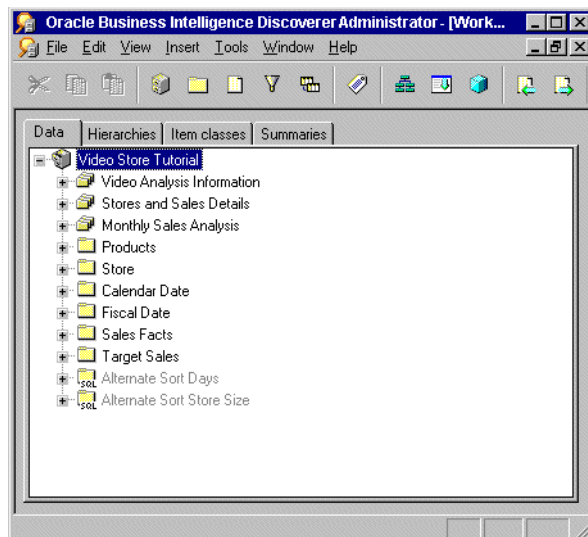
Oracle Business Intelligence Discoverer Administrator - [Work...

File Edit View Insert Tools Window Help

Data | Hierarchies | Item classes | Summaries

Video Store Tutorial
Video Analysis Information
Stores and Sales Details
Monthly Sales Analysis
Products
Store
Calendar Date
Fiscal Date
Sales Facts
Target Sales
Alternate Sort Days
Alternate Sort Store Size